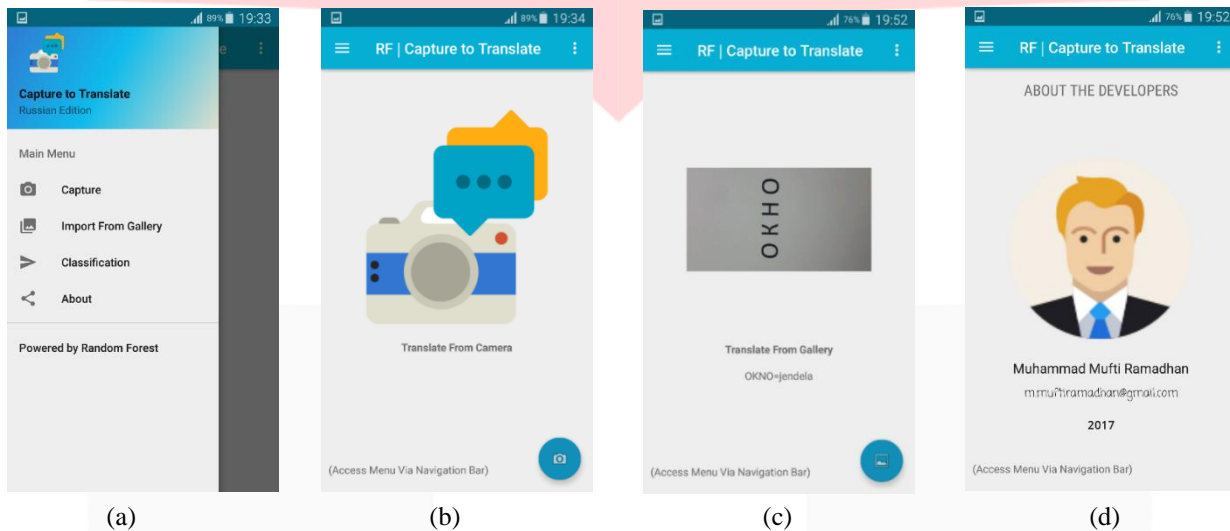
89% 19:33

Capture to Translate
Russian Edition

Main Menu

Capture

Import From Gallery

Classification

About

Powered by Random Forest

(a)

89% 19:34

RF | Capture to Translate

Translate From Camera

(Access Menu Via Navigation Bar)

(b)

76% 19:52

RF | Capture to Translate

OKHO

Translate From Gallery

OKNO=jendela

(Access Menu Via Navigation Bar)

(c)

76% 19:52

RF | Capture to Translate

ABOUT THE DEVELOPERS

Muhammad Mufti Ramadhan

m.muftiramadhan@gmail.com

2017

(Access Menu Via Navigation Bar)

(d)